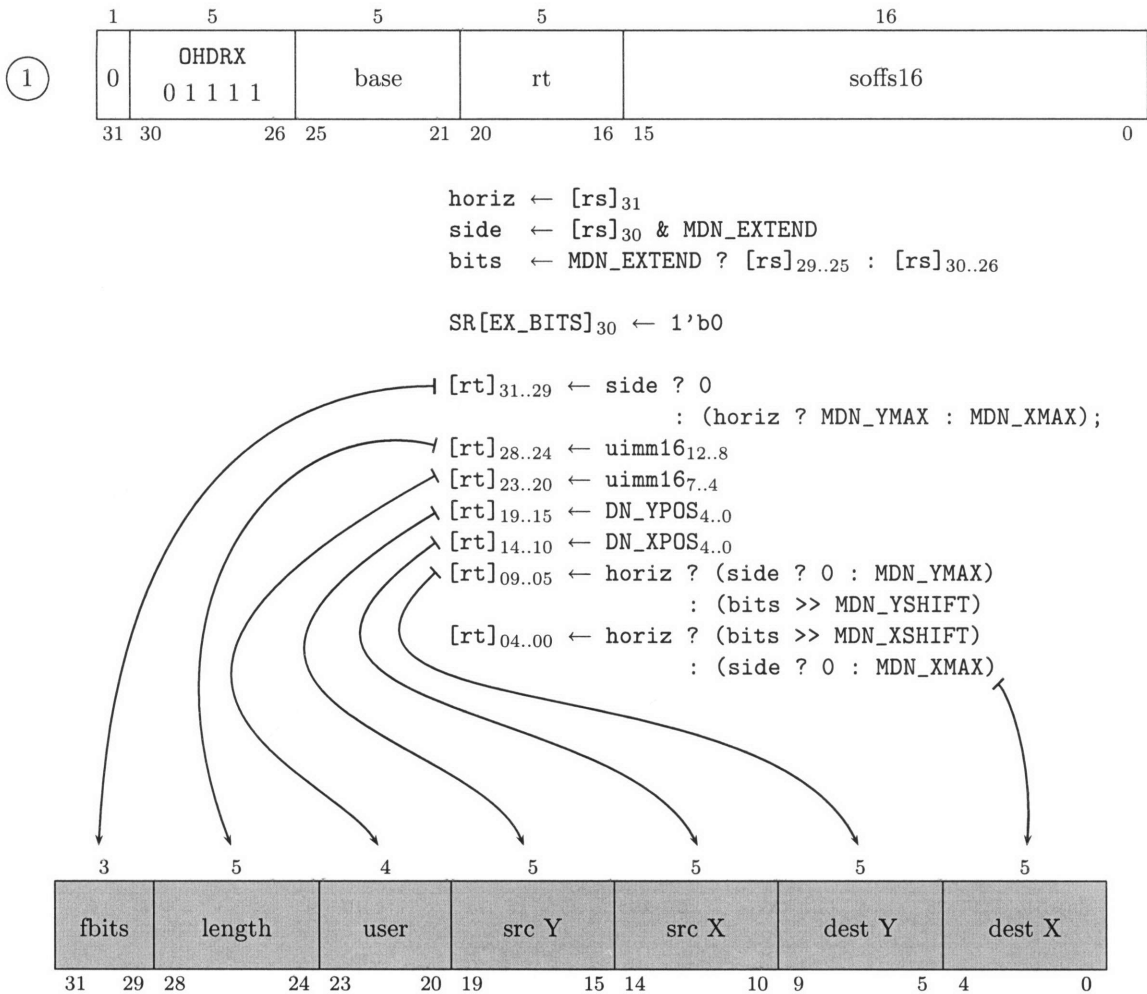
1 5 5 5 16

(1)

| 0 | OHDRX 0 1 1 1 1 | base | rt | soffs16 |
|---|---|---|---|---|
| 31 | 30 26 | 25 21 | 20 16 | 15 0 |

horiz $\leftarrow$ [rs]$_{31}$
side $\leftarrow$ [rs]$_{30}$ & MDN_EXTEND
bits $\leftarrow$ MDN_EXTEND ? [rs]$_{29..25}$ : [rs]$_{30..26}$

SR[EX_BITS]$_{30}$ $\leftarrow$ 1'b0

[rt]$_{31..29}$ $\leftarrow$ side ? 0
: (horiz ? MDN_YMAX : MDN_XMAX);
[rt]$_{28..24}$ $\leftarrow$ uimm16$_{12..8}$
[rt]$_{23..20}$ $\leftarrow$ uimm16$_{7..4}$
[rt]$_{19..15}$ $\leftarrow$ DN_YPOS$_{4..0}$
[rt]$_{14..10}$ $\leftarrow$ DN_XPOS$_{4..0}$
[rt]$_{09..05}$ $\leftarrow$ horiz ? (side ? 0 : MDN_YMAX)
: (bits >> MDN_YSHIFT)
[rt]$_{04..00}$ $\leftarrow$ horiz ? (bits >> MDN_XSHIFT)
: (side ? 0 : MDN_XMAX)

3 5 4 5 5 5 5

| fbits | length | user | src Y | src X | dest Y | dest X |
|---|---|---|---|---|---|---|
| 31 29 | 28 24 | 23 20 | 19 15 | 14 10 | 9 5 | 4 0 |